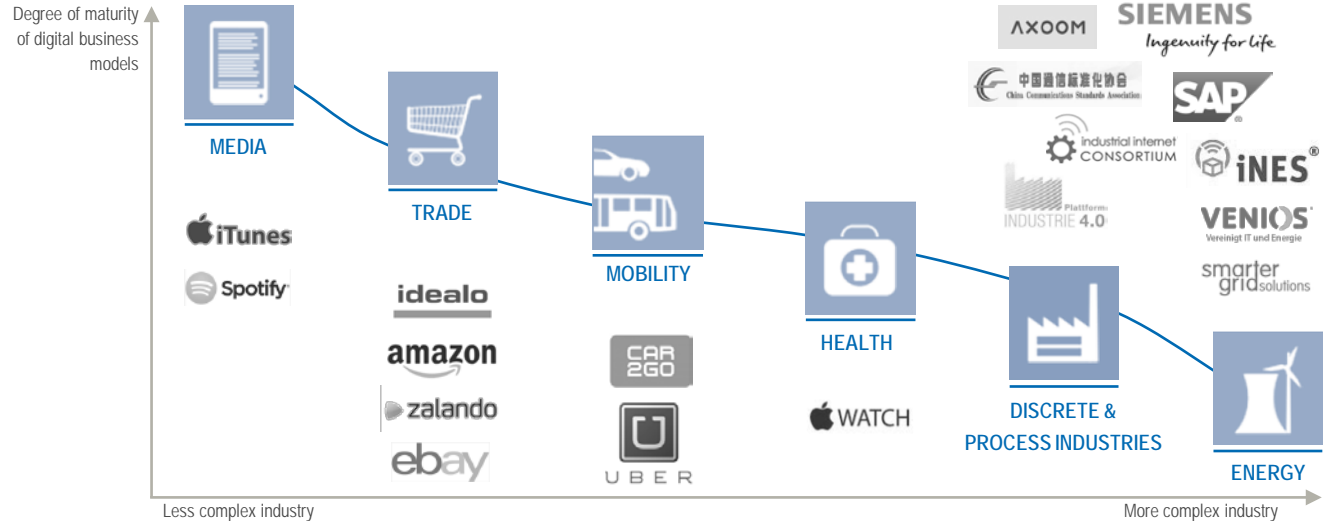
Degree of maturity of digital business models

MEDIA

iTunes

Spotify

TRADE

idealo

amazon

zalando

ebay

MOBILITY

CAR 2GO

UBER

HEALTH

WATCH

DISCRETE & PROCESS INDUSTRIES

ENERGY

AXOOM

SIEMENS
Ingenuity for life

中国通信标准化协会
China Communications Standards Association

SAP

industrial internet CONSORTIUM

iNES®

Plattform INDUSTRIE 4.0

VENIOS
Vereinigt IT und Energie

smarter grid solutions

Less complex industry

More complex industry